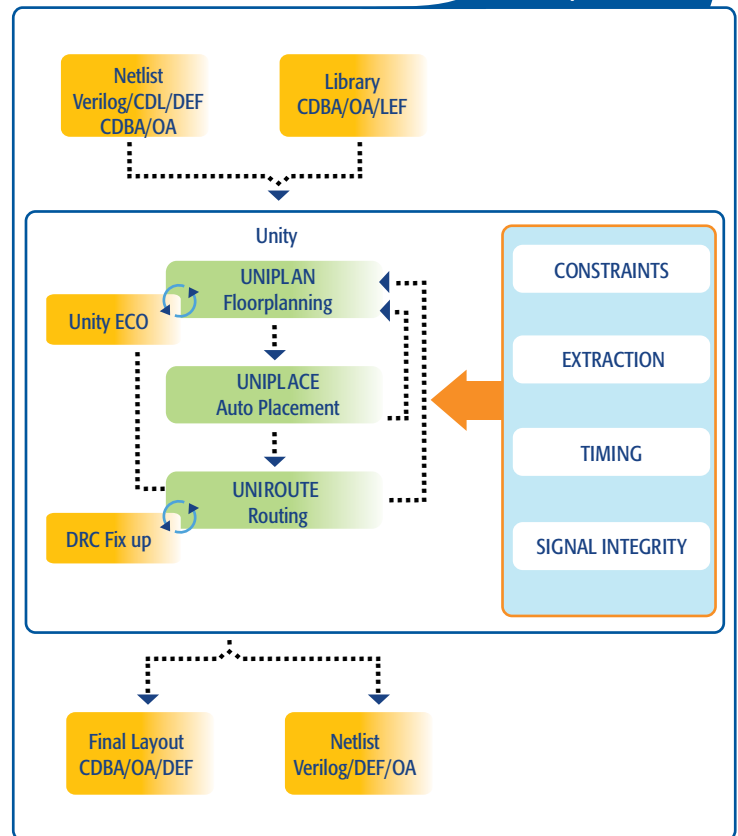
Netlist
Verilog/CDL/DEF
CDBA/OA

Library
CDBA/OA/LEF

Unity

UNIPLAN
Floorplanning

Unity ECO

UNIPLACE
Auto Placement

UNIROUTE
Routing

DRC Fix up

CONSTRAINTS

EXTRACTION

TIMING

SIGNAL INTEGRITY

Final Layout
CDBA/OA/DEF

Netlist
Verilog/DEF/OA